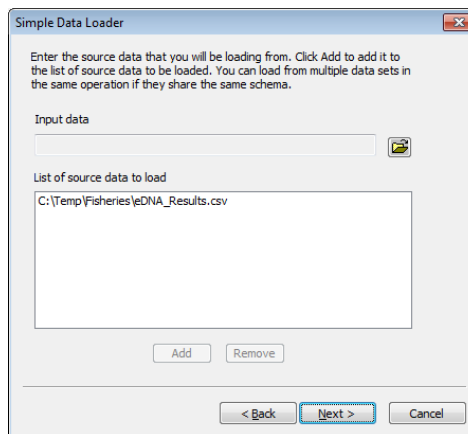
Simple Data Loader

Enter the source data that you will be loading from. Click Add to add it to the list of source data to be loaded. You can load from multiple data sets in the same operation if they share the same schema.

Input data

List of source data to load

C:\Temp\Fisheries\eDNA_Results.csv

Add Remove

< Back Next > Cancel